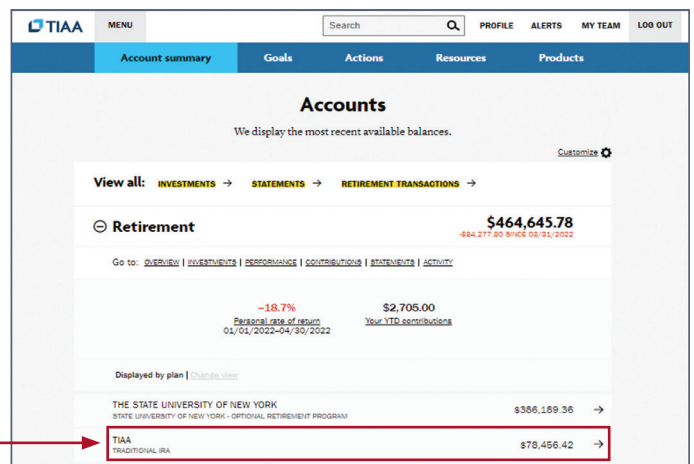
TIAA

MENU

Search

PROFILE ALERTS MY TEAM LOG OUT

Account summary Goals Actions Resources Products

Accounts

We display the most recent available balances.

Customize

View all: INVESTMENTS → STATEMENTS → RETIREMENT TRANSACTIONS →

⊖ Retirement

$464,645.78

-$84,277.80 SINCE 03/31/2022

Go to: OVERVIEW | INVESTMENTS | PERFORMANCE | CONTRIBUTIONS | STATEMENTS | ACTIVITY

–18.7%
Personal rate of return
01/01/2022–04/30/2022

$2,705.00
Your YTD contributions

Displayed by plan | Change view

THE STATE UNIVERSITY OF NEW YORK
STATE UNIVERSITY OF NEW YORK - OPTIONAL RETIREMENT PROGRAM
$386,189.36 →

TIAA
TRADITIONAL IRA
$78,456.42 →